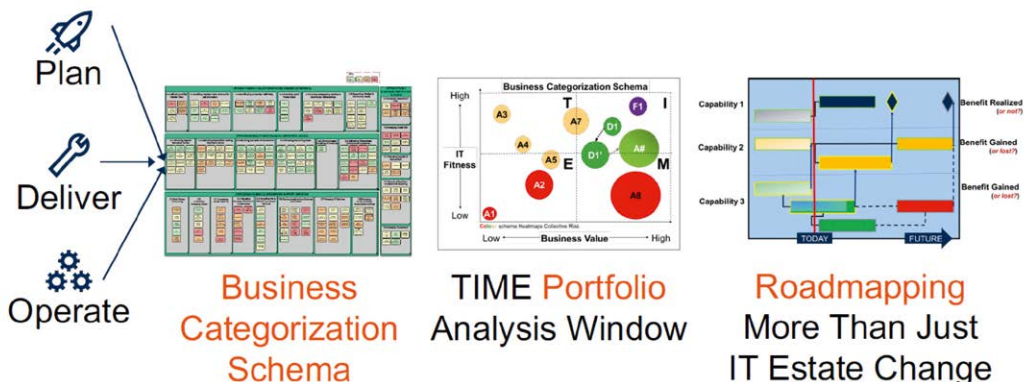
Plan

Deliver

Operate

Business Categorization Schema

High

IT Fitness

Low

Low

Business Value

High

T

I

E

M

A3

A7

F1

D1

A4

A5

D1'

A#

A2

A8

A1

Colour scheme Heatmaps Collective Risk

Capability 1

Capability 2

Capability 3

Benefit Realized (or not?)

Benefit Gained (or lost?)

Benefit Gained (or lost?)

TODAY

FUTURE

Business Categorization Schema

TIME Portfolio Analysis Window

Roadmapping More Than Just IT Estate Change